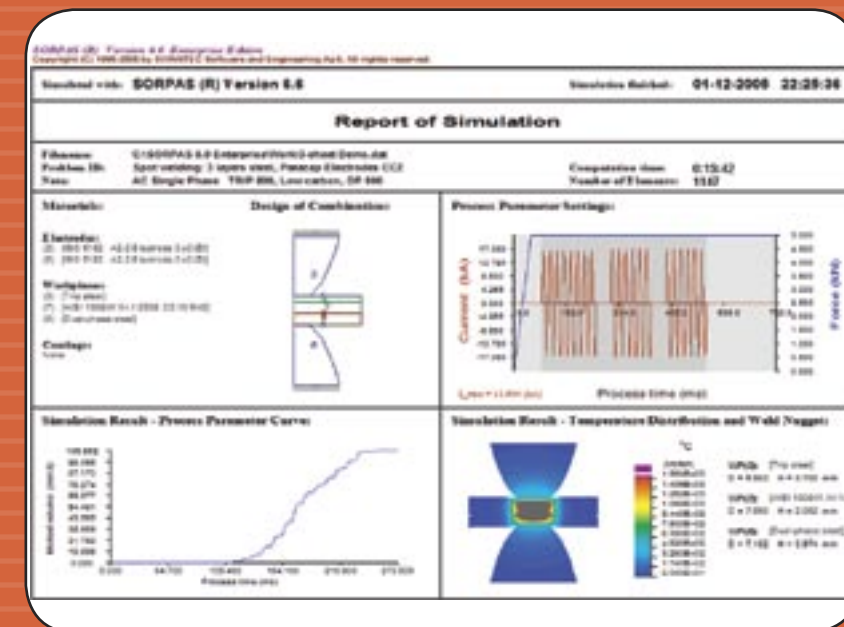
SORPAS (R) Version 6.6 Enterprise Edition
Copyright (C) 1995-2006 by SWANTEC Software and Engineering ApS. All rights reserved.

Simulated with: SORPAS (R) Version 6.6

Simulation finished: 01-12-2006 22:25:36

Report of Simulation

Filename: C:\SORPAS 6.6 Enterprise\Work\3-sheet\Demo.dat
Problem ID: Spot welding: 3 layers steel, Pasecap Electrodes CC2
Note: AC Single Phase TRIP 800, Low carbon, DP 600

Computation time: 0:15:42
Number of Elements: 1187

Materials:

Design of Combination:

Electrodes:
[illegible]
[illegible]

Workpieces:
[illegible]
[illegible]
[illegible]

Coatings:
None

Process Parameter Settings:

Current (kA)

Force (kN)

Process time (ms)

Simulation Result - Process Parameter Curve:

Process time (ms)

Simulation Result - Temperature Distribution and Weld Nugget:

°C

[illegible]